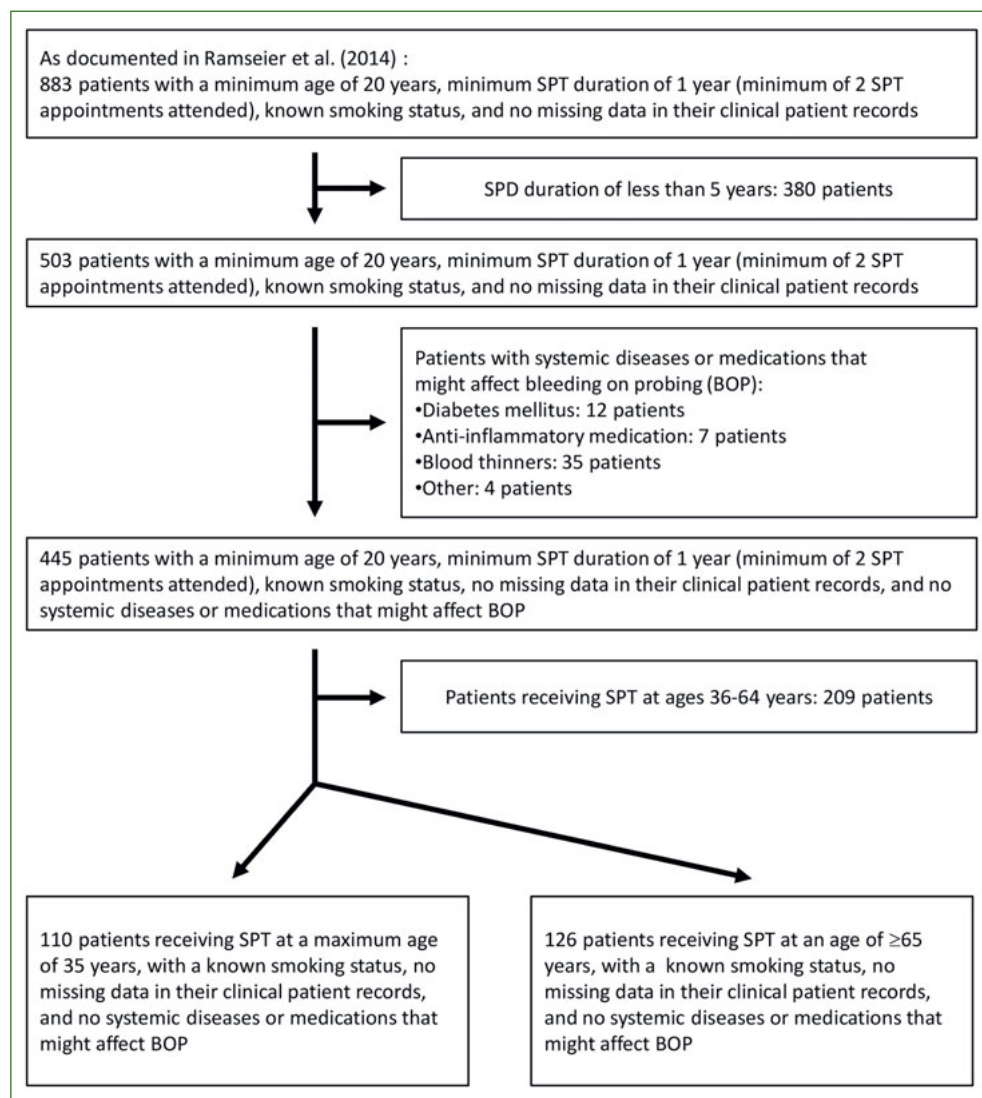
As documented in Ramseier et al. (2014) :
883 patients with a minimum age of 20 years, minimum SPT duration of 1 year (minimum of 2 SPT appointments attended), known smoking status, and no missing data in their clinical patient records

SPD duration of less than 5 years: 380 patients

503 patients with a minimum age of 20 years, minimum SPT duration of 1 year (minimum of 2 SPT appointments attended), known smoking status, and no missing data in their clinical patient records

Patients with systemic diseases or medications that might affect bleeding on probing (BOP):
•Diabetes mellitus: 12 patients
•Anti-inflammatory medication: 7 patients
•Blood thinners: 35 patients
•Other: 4 patients

445 patients with a minimum age of 20 years, minimum SPT duration of 1 year (minimum of 2 SPT appointments attended), known smoking status, no missing data in their clinical patient records, and no systemic diseases or medications that might affect BOP

Patients receiving SPT at ages 36-64 years: 209 patients

110 patients receiving SPT at a maximum age of 35 years, with a known smoking status, no missing data in their clinical patient records, and no systemic diseases or medications that might affect BOP

126 patients receiving SPT at an age of ≥65 years, with a known smoking status, no missing data in their clinical patient records, and no systemic diseases or medications that might affect BOP